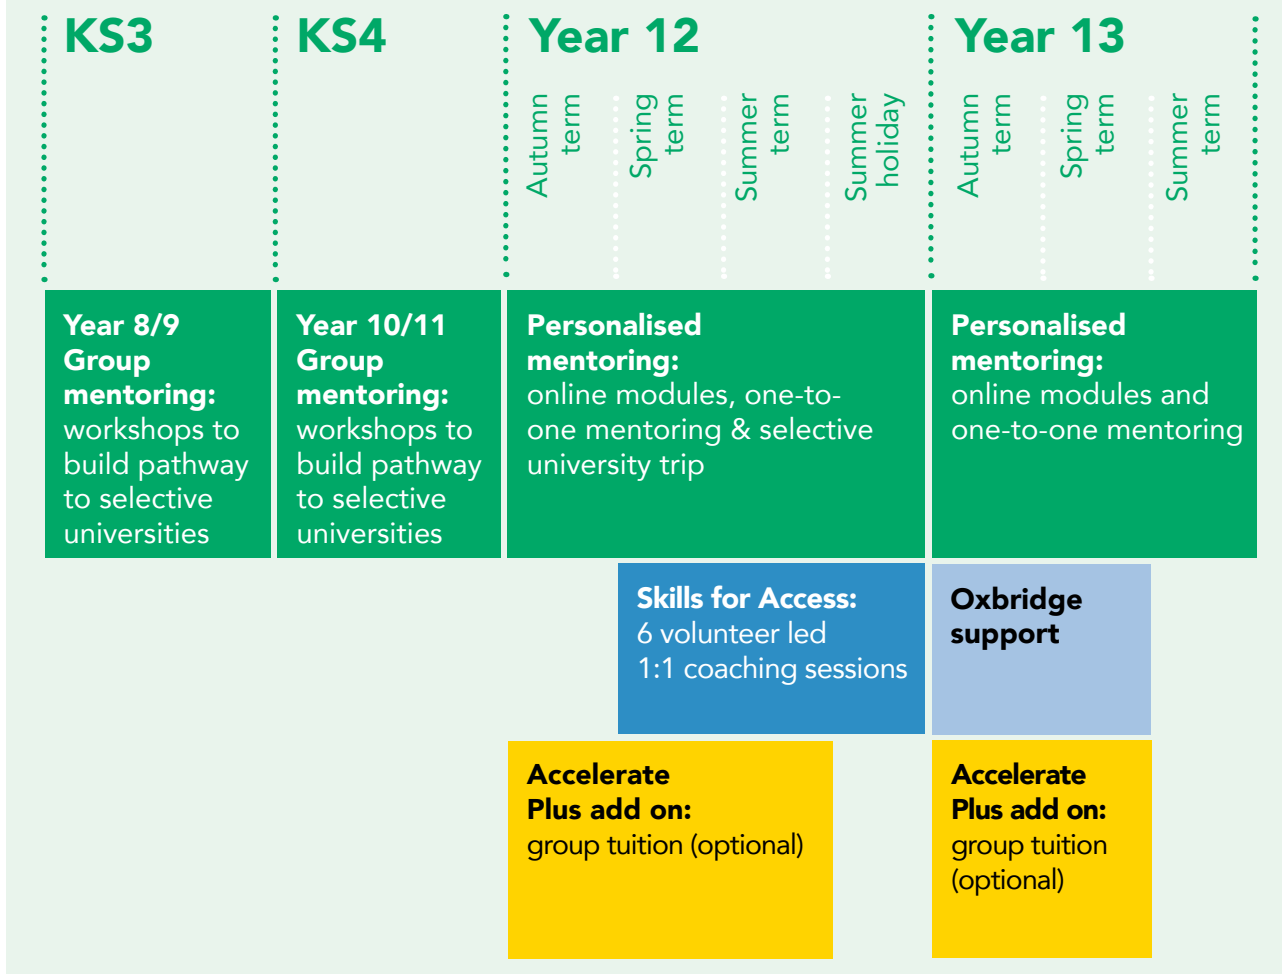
KS3

KS4

Year 12

Autumn term

Spring term

Summer term

Summer holiday

Year 13

Autumn term

Spring term

Summer term

**Year 8/9 Group mentoring:** workshops to build pathway to selective universities

**Year 10/11 Group mentoring:** workshops to build pathway to selective universities

**Personalised mentoring:** online modules, one-to-one mentoring & selective university trip

**Personalised mentoring:** online modules and one-to-one mentoring

**Skills for Access:** 6 volunteer led 1:1 coaching sessions

**Oxbridge support**

**Accelerate Plus add on:** group tuition (optional)

**Accelerate Plus add on:** group tuition (optional)